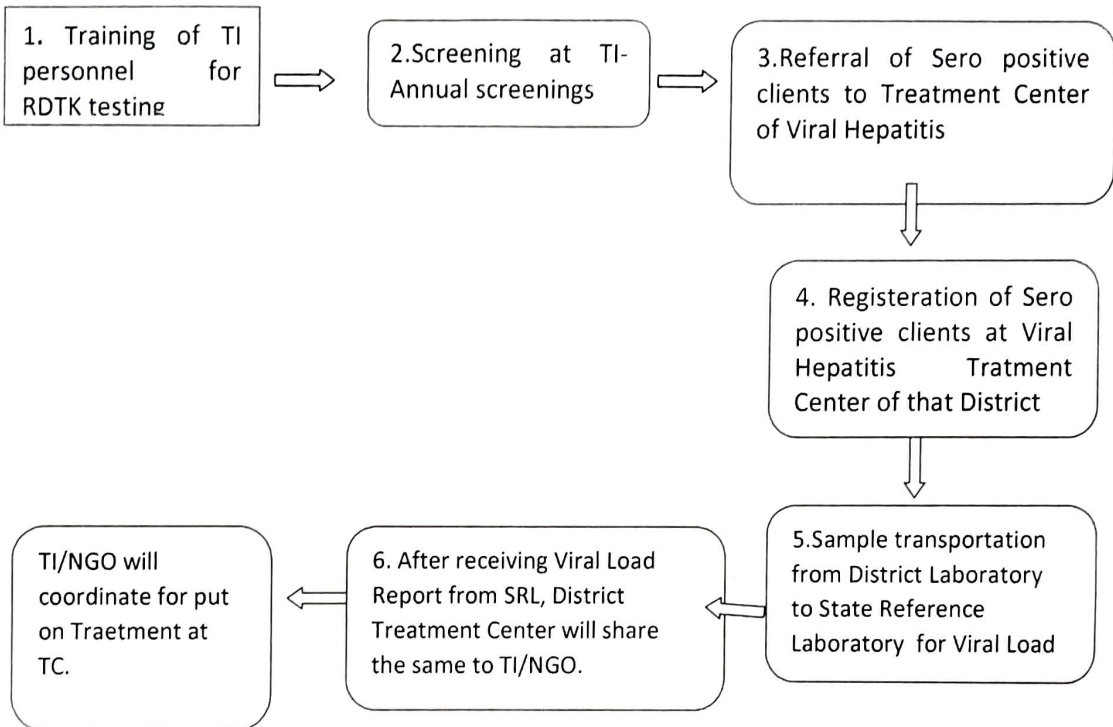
1. Training of TI personnel for RDTK testing

2.Screening at TI- Annual screenings

3.Referral of Sero positive clients to Treatment Center of Viral Hepatitis

4. Registeration of Sero positive clients at Viral Hepatitis Tratment Center of that District

5.Sample transportation from District Laboratory to State Reference Laboratory for Viral Load

6. After receiving Viral Load Report from SRL, District Treatment Center will share the same to TI/NGO.

TI/NGO will coordinate for put on Traetment at TC.